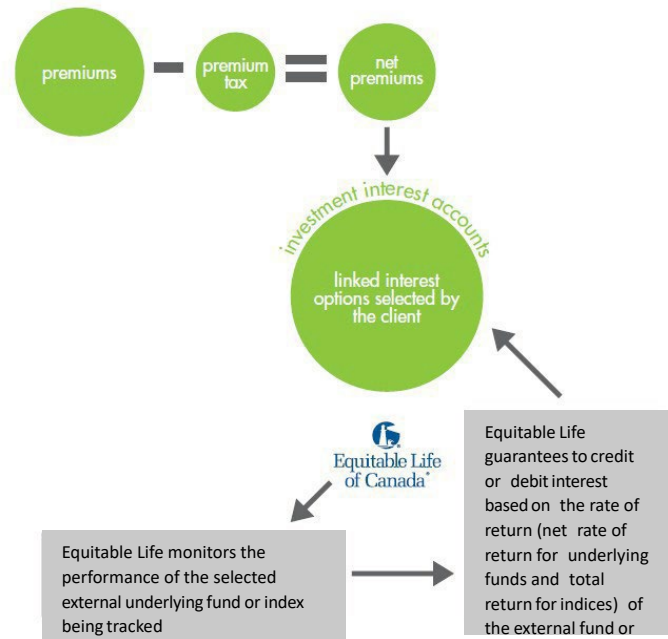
premiums

premium tax

net premiums

investment interest accounts

linked interest options selected by the client

Equitable Life of Canada®

Equitable Life guarantees to credit or debit interest based on the rate of return (net rate of return for underlying funds and total return for indices) of the external fund or

Equitable Life monitors the performance of the selected external underlying fund or index being tracked